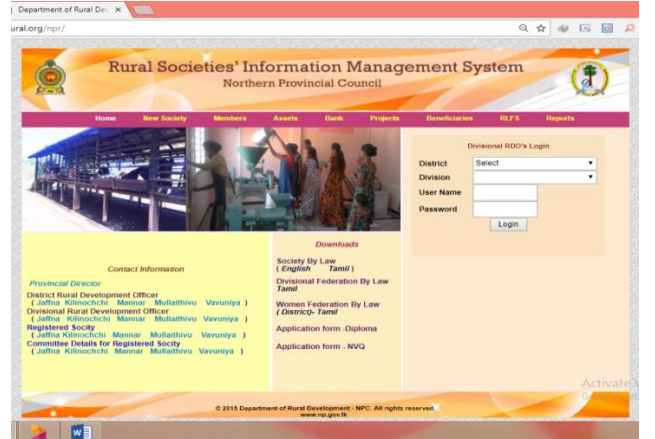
Department of Rural Dev ×

ural.org/npr/

Rural Societies' Information Management System
Northern Provincial Council

Home New Society Members Assets Bank Projects Beneficiaries RLFS Reports

Divisional RDO's Login
District Select
Division
User Name
Password
Login

Contact Information
Provincial Director
District Rural Development Officer
( Jaffna Kilinochchi Mannar Mullaithivu Vavuniya )
Divisional Rural Development Officer
( Jaffna Kilinochchi Mannar Mullaithivu Vavuniya )
Registered Socity
( Jaffna Kilinochchi Mannar Mullaithivu Vavuniya )
Committee Details for Registered Socity
( Jaffna Kilinochchi Mannar Mullaithivu Vavuniya )

Downloads
Society By Law
( English Tamil )
Divisional Federation By Law Tamil
Women Federation By Law ( District)- Tamil
Application form -Diploma
Application form - NVQ

© 2015 Department of Rural Development - NPC. All rights reserved.
www.np.gov.lk

Activate